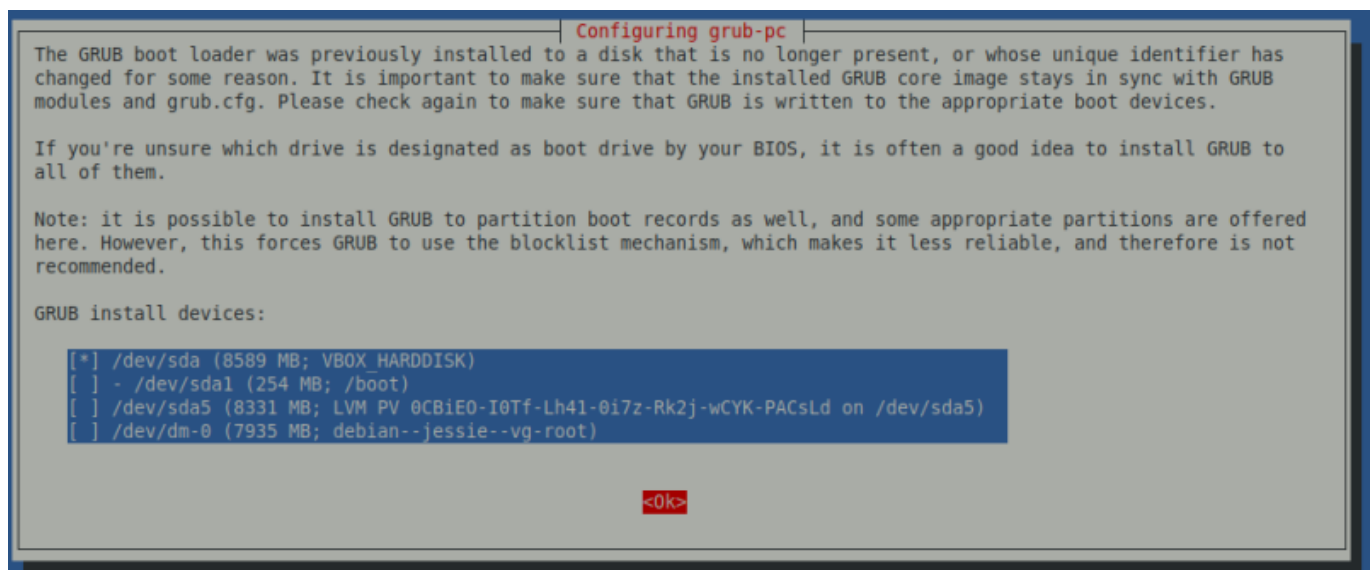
Configuring grub-pc

The GRUB boot loader was previously installed to a disk that is no longer present, or whose unique identifier has changed for some reason. It is important to make sure that the installed GRUB core image stays in sync with GRUB modules and grub.cfg. Please check again to make sure that GRUB is written to the appropriate boot devices.

If you're unsure which drive is designated as boot drive by your BIOS, it is often a good idea to install GRUB to all of them.

Note: it is possible to install GRUB to partition boot records as well, and some appropriate partitions are offered here. However, this forces GRUB to use the blocklist mechanism, which makes it less reliable, and therefore is not recommended.

GRUB install devices:

[*] /dev/sda (8589 MB; VBOX_HARDDISK)
[ ] - /dev/sda1 (254 MB; /boot)
[ ] /dev/sda5 (8331 MB; LVM PV 0CBiEO-I0Tf-Lh41-0i7z-Rk2j-wCYK-PACsLd on /dev/sda5)
[ ] /dev/dm-0 (7935 MB; debian--jessie--vg-root)

<Ok>